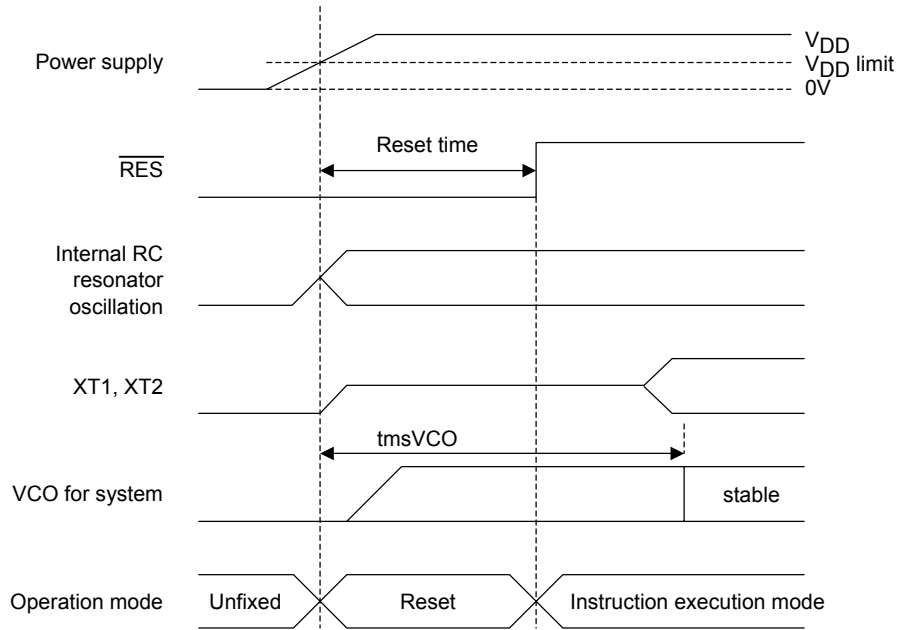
Power supply

$V_{DD}$
$V_{DD}$ limit
0V

Reset time

$\overline{RES}$

Internal RC resonator oscillation

XT1, XT2

tmsVCO

VCO for system

stable

Operation mode

Unfixed

Reset

Instruction execution mode